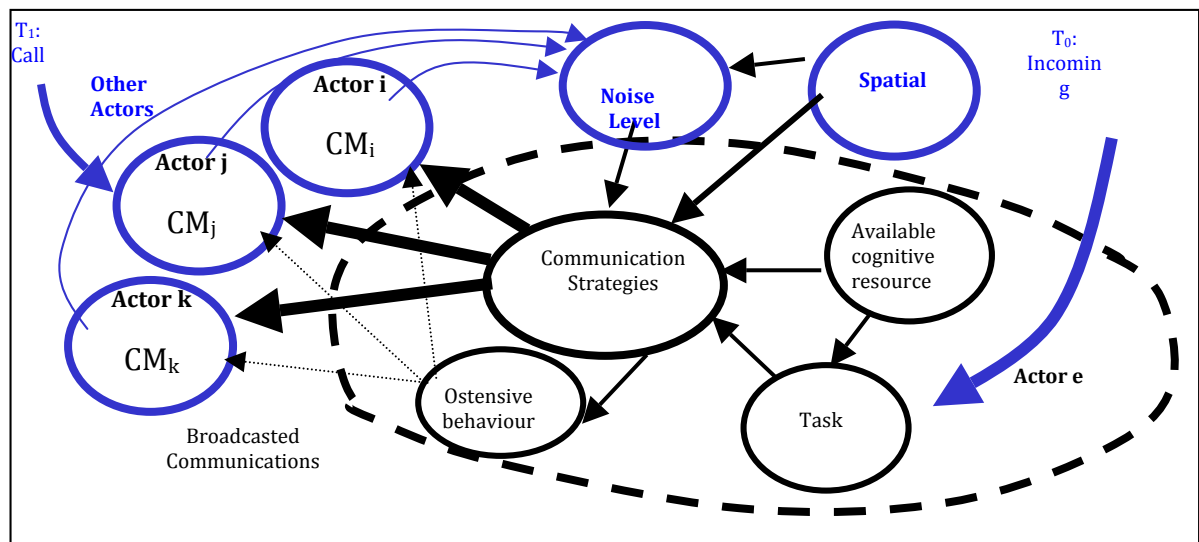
$T_1$: Call

Other Actors

Actor i

$CM_i$

Noise Level

Spatial

$T_0$: Incoming

Actor j

$CM_j$

Available cognitive resource

Communication Strategies

Actor k

$CM_k$

Ostensive behaviour

Task

Actor e

Broadcasted Communications